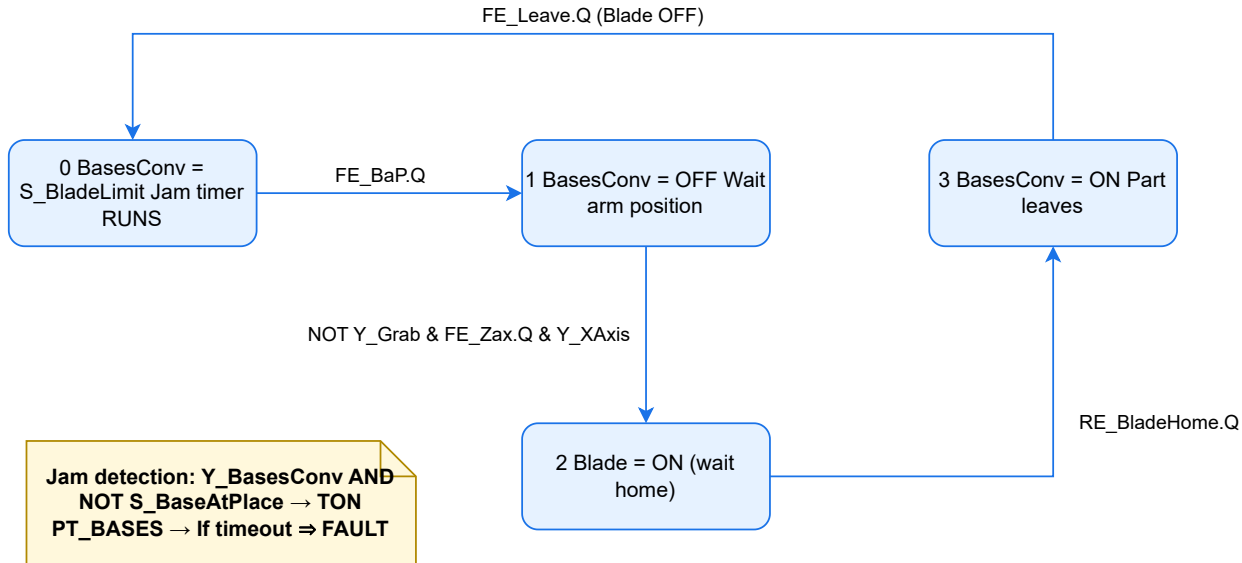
FE_Leave.Q (Blade OFF)

0 BasesConv = S_BladeLimit Jam timer RUNS

FE_BaP.Q

1 BasesConv = OFF Wait arm position

3 BasesConv = ON Part leaves

NOT Y_Grab & FE_Zax.Q & Y_XAxis

RE_BladeHome.Q

2 Blade = ON (wait home)

Jam detection: Y_BasesConv AND NOT S_BaseAtPlace → TON PT_BASES → If timeout ⇒ FAULT